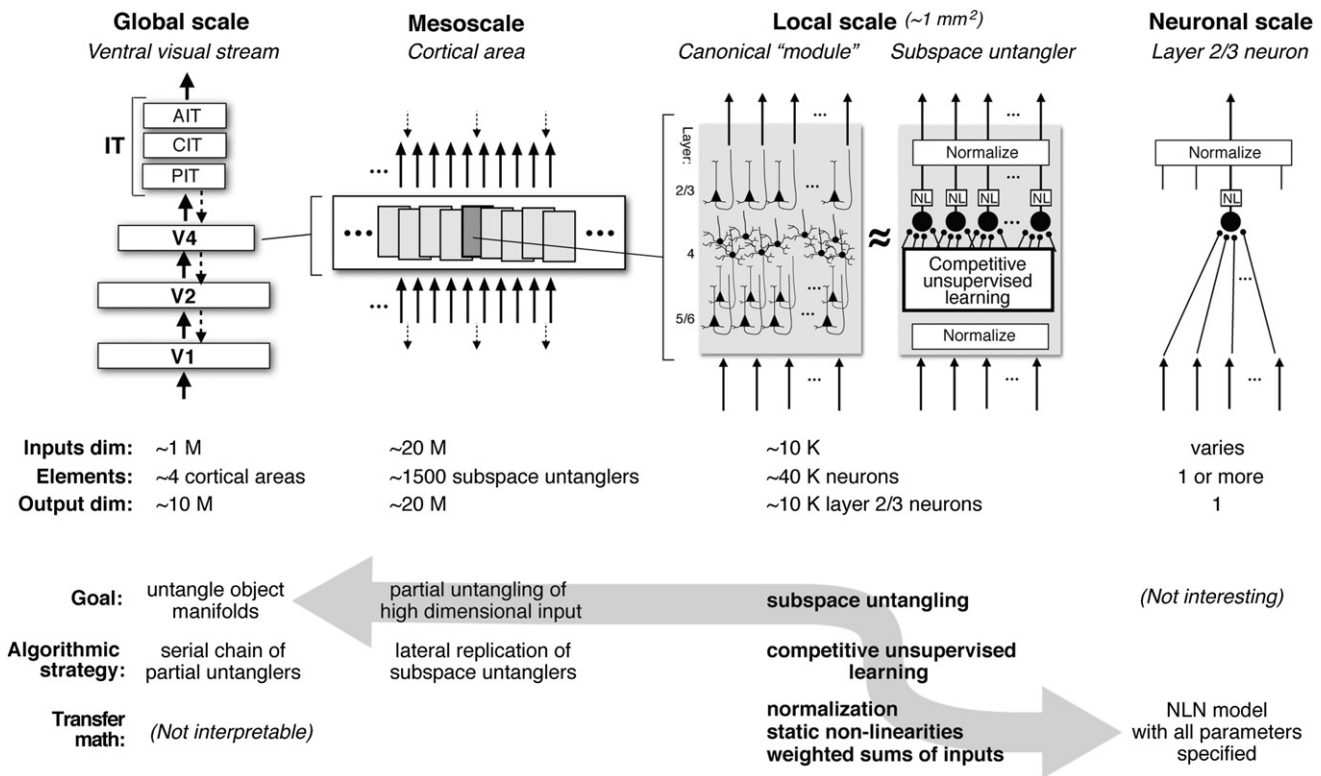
Global scale
Ventral visual stream

Mesoscale
Cortical area

Local scale (~1 mm²)
Canonical "module"
Subspace untangler

Neuronal scale
Layer 2/3 neuron

IT
AIT
CIT
PIT
V4
V2
V1

...
...
...
...

Layer:
2/3
4
5/6

...
...

Normalize
NL NL NL NL
...
≈
Competitive unsupervised learning
Normalize
...
...

Normalize
NL
...
...

| | | | | |
|---|---|---|---|---|
| Inputs dim: | ~1 M | ~20 M | ~10 K | varies |
| Elements: | ~4 cortical areas | ~1500 subspace untanglers | ~40 K neurons | 1 or more |
| Output dim: | ~10 M | ~20 M | ~10 K layer 2/3 neurons | 1 |

| | | | | |
|---|---|---|---|---|
| Goal: | untangle object manifolds | partial untangling of high dimensional input | subspace untangling | (Not interesting) |
| Algorithmic strategy: | serial chain of partial untanglers | lateral replication of subspace untanglers | competitive unsupervised learning | |
| Transfer math: | (Not interpretable) | | normalization static non-linearities weighted sums of inputs | NLN model with all parameters specified |